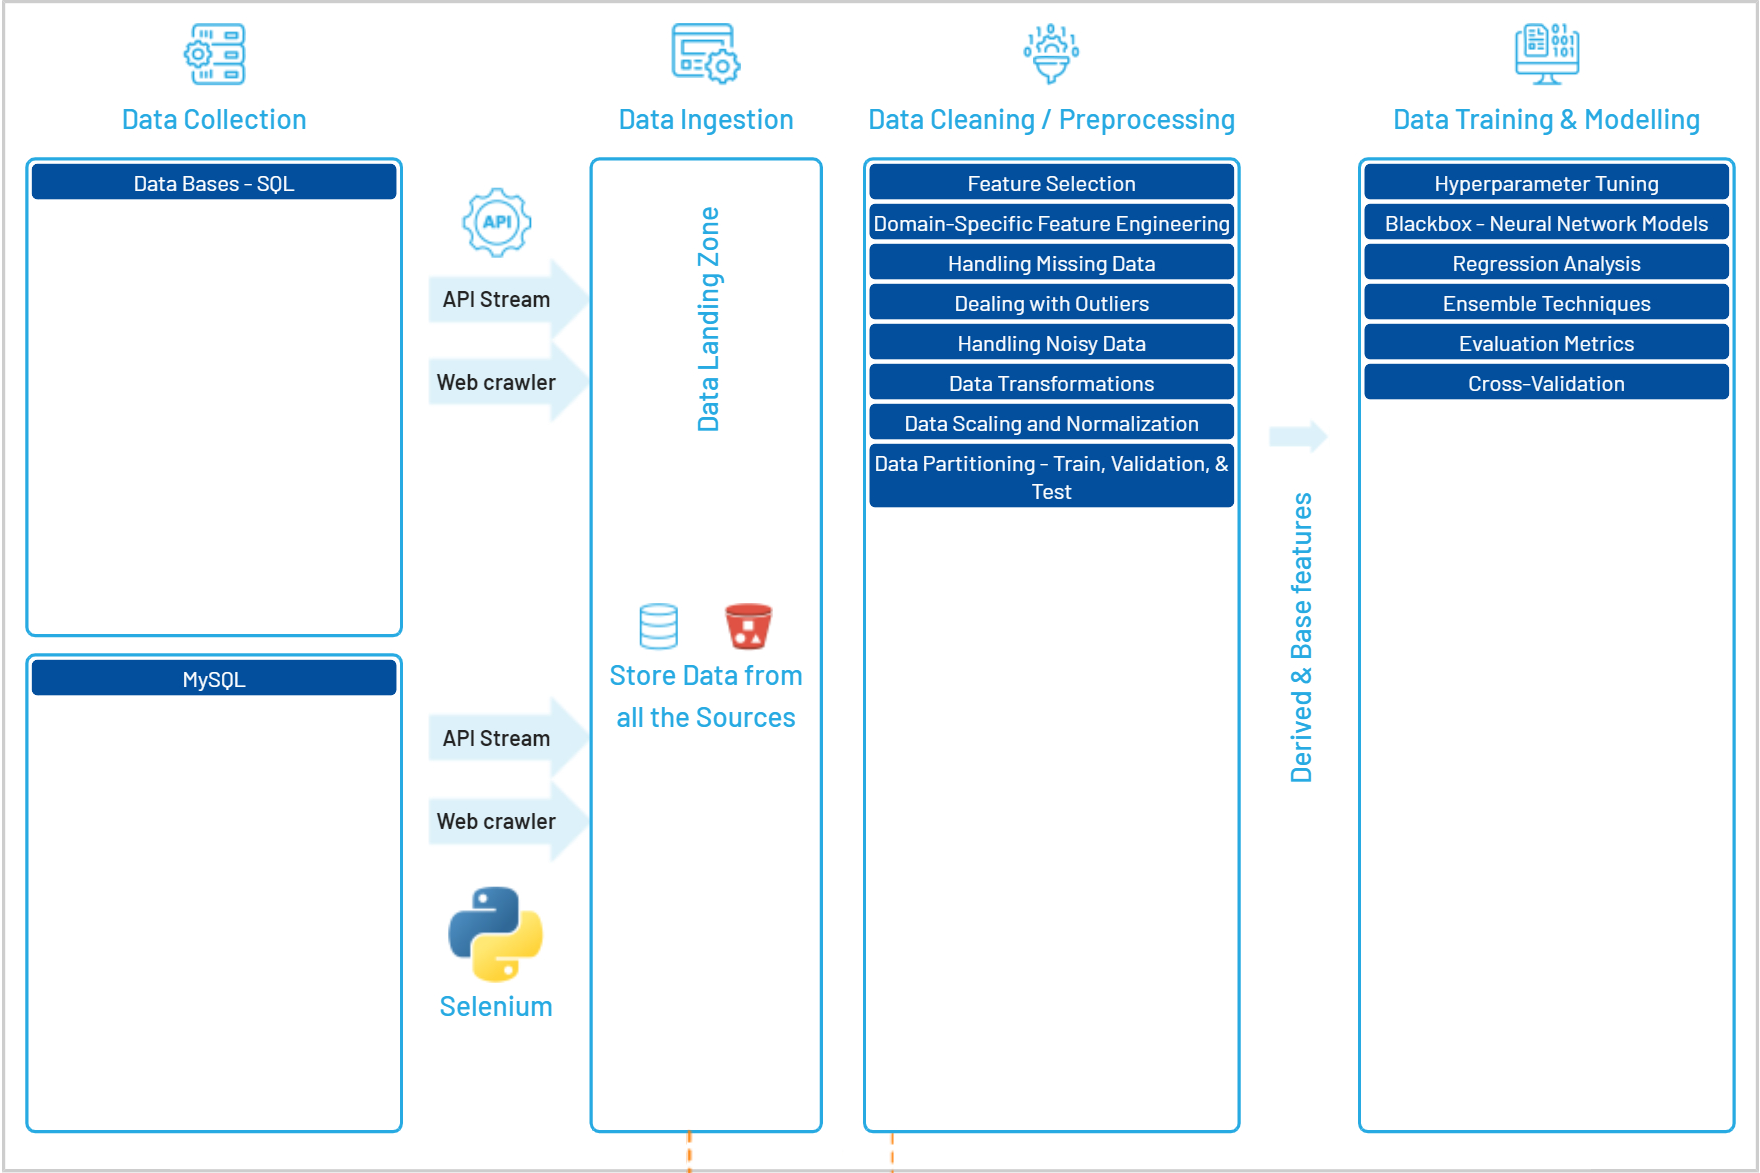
Data Collection

Data Ingestion

Data Cleaning / Preprocessing

Data Training & Modelling

Data Bases - SQL

API

API Stream

Web crawler

Data Landing Zone

Feature Selection

Domain-Specific Feature Engineering

Handling Missing Data

Dealing with Outliers

Handling Noisy Data

Data Transformations

Data Scaling and Normalization

Data Partitioning - Train, Validation, & Test

Hyperparameter Tuning

Blackbox - Neural Network Models

Regression Analysis

Ensemble Techniques

Evaluation Metrics

Cross-Validation

Derived & Base features

Store Data from all the Sources

MySQL

API Stream

Web crawler

Selenium